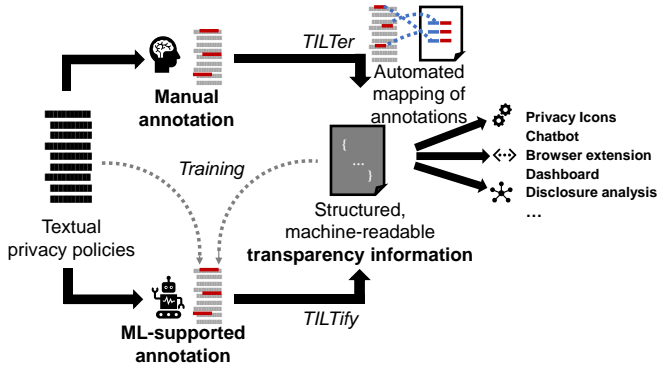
TILTer

Manual annotation

Automated mapping of annotations

Privacy Icons
Chatbot
Browser extension
Dashboard
Disclosure analysis
...

Training

{
...
}

Textual privacy policies

Structured, machine-readable transparency information

ML-supported annotation

TILTify